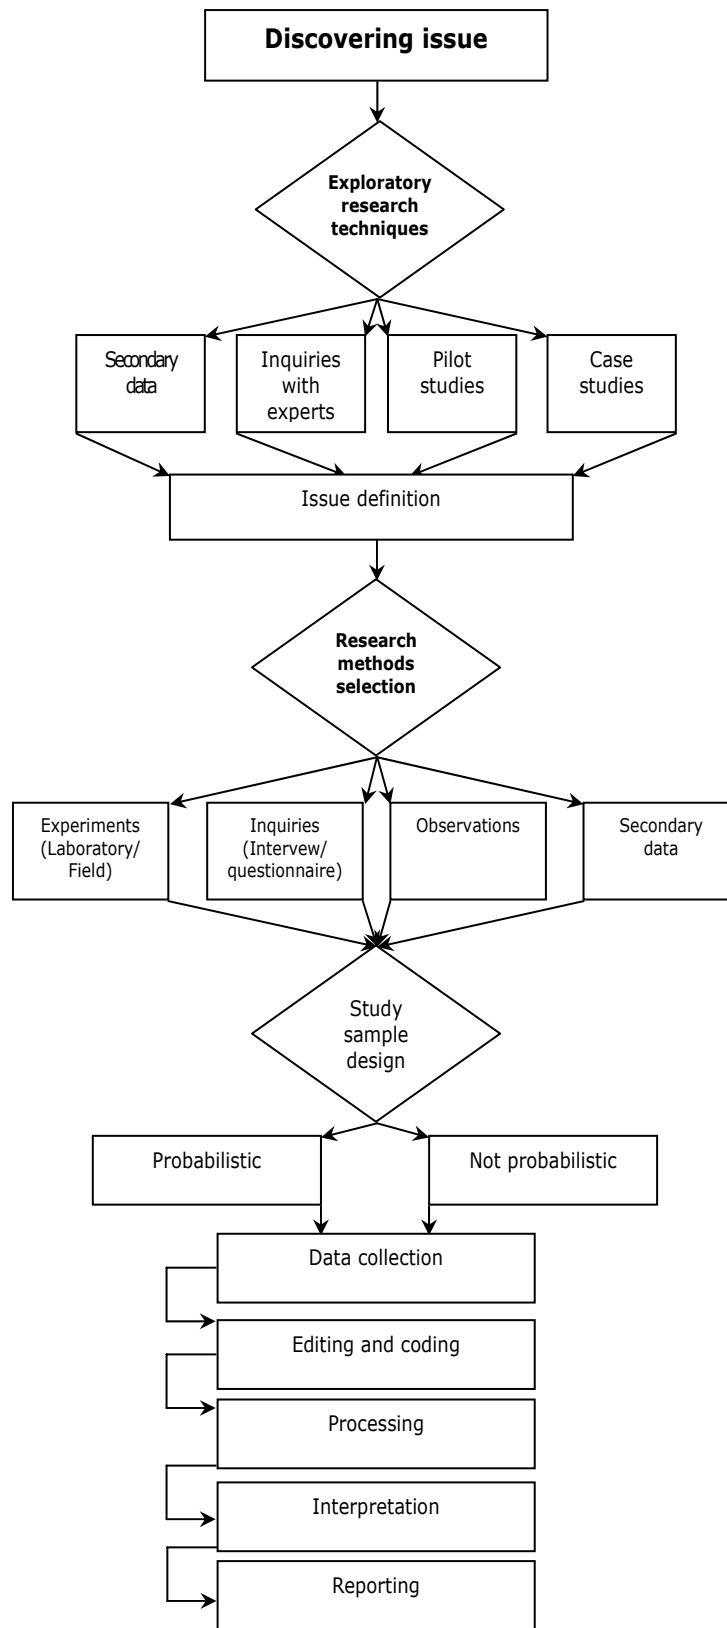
Discovering issue

Exploratory research techniques

Secondary data

Inquiries with experts

Pilot studies

Case studies

Issue definition

Research methods selection

Experiments (Laboratory/ Field)

Inquiries (Intervew/ questionnaire)

Observations

Secondary data

Study sample design

Probabilistic

Not probabilistic

Data collection

Editing and coding

Processing

Interpretation

Reporting